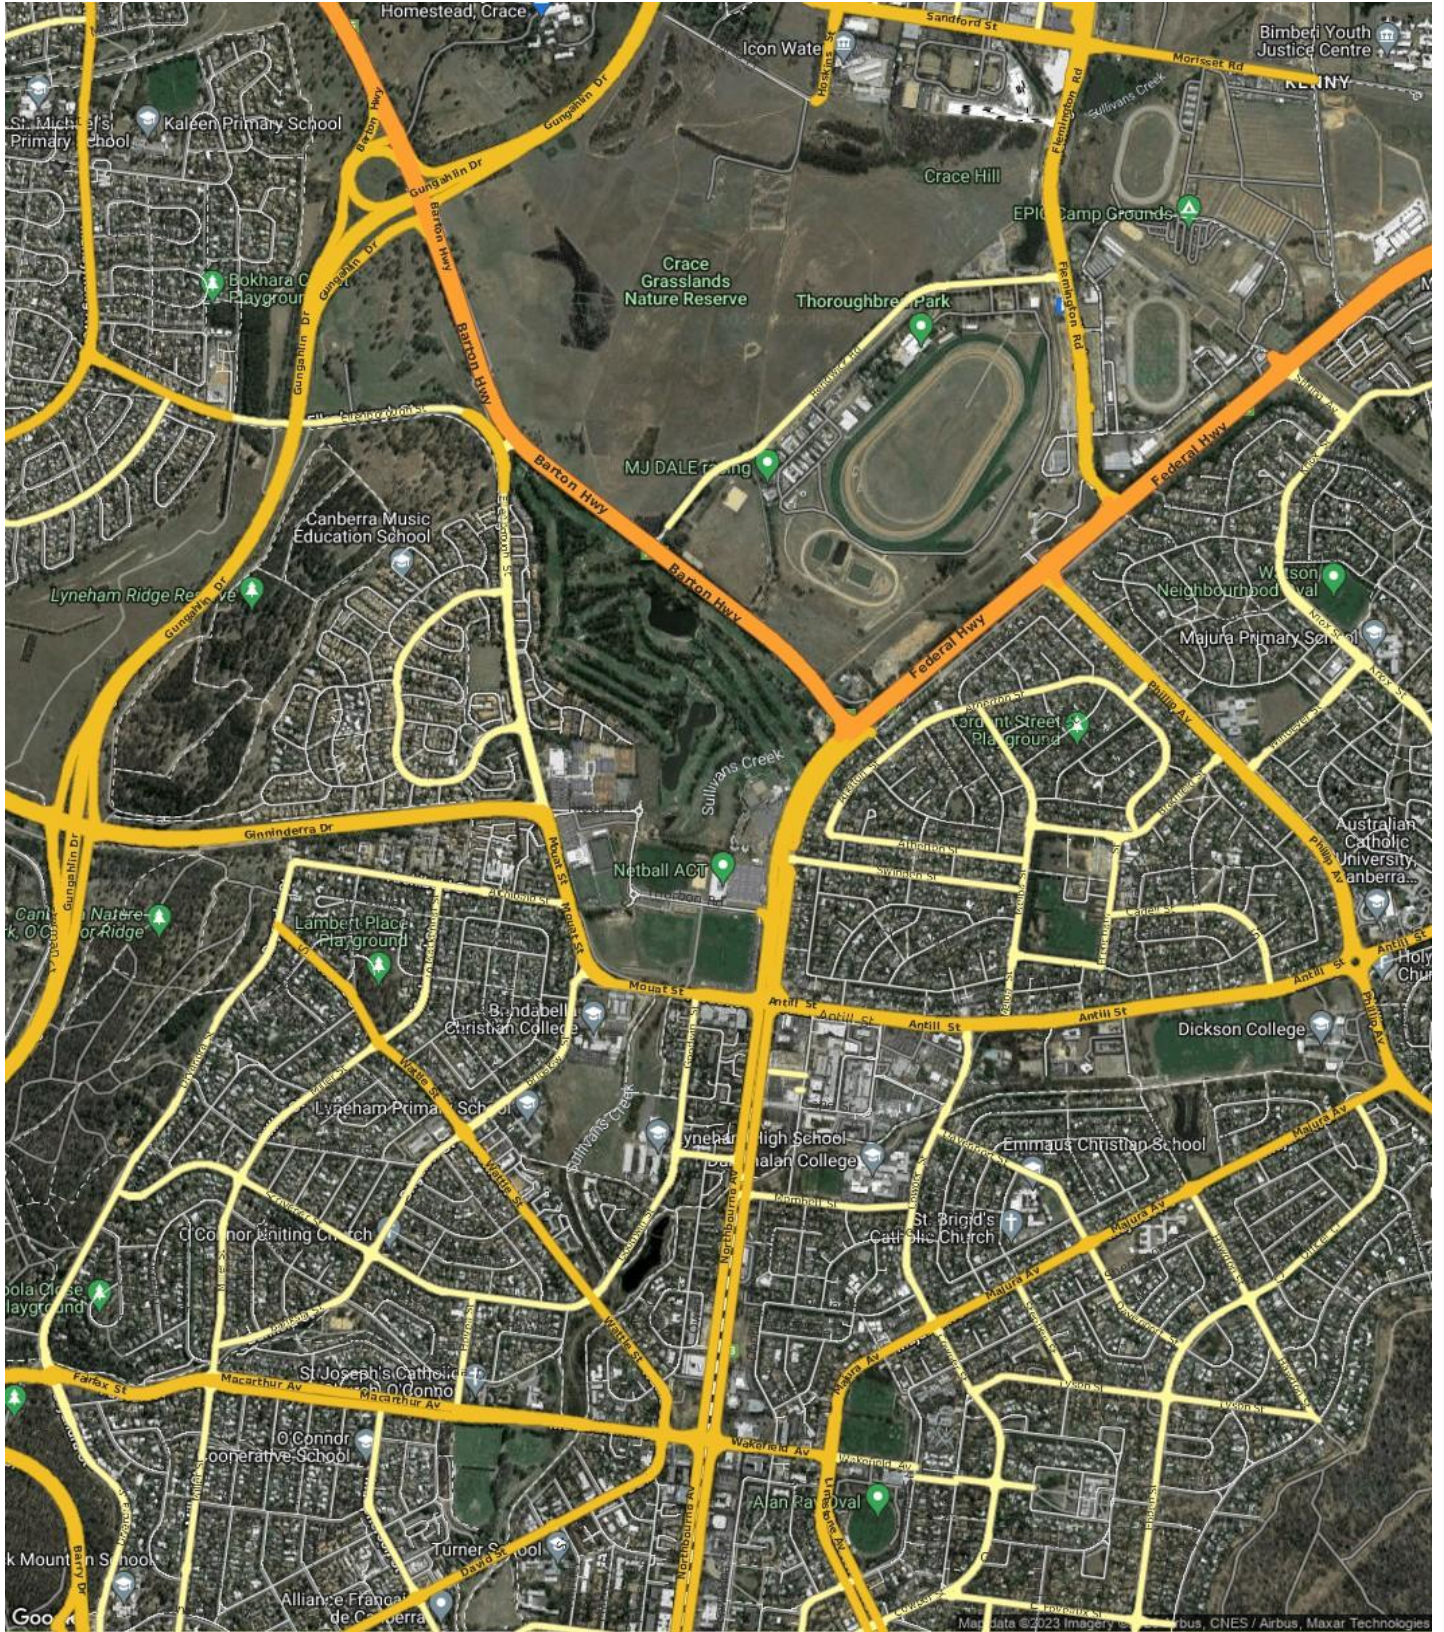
Homestead, Crace
Sandford St
Icon Water
Bimberi Youth Justice Centre
Morisset Rd
KENNY
St Michael's Primary School
Kaleen Primary School
Barton Hwy
Gungahlin Dr
Flemington Rd
Sullivans Creek
Crace Hill
EPIC Camp Grounds
Bokhara Playground
Crace Grasslands Nature Reserve
Thoroughbred Park
Federal Hwy
Barton Hwy
MJ DALE racing
Canberra Music Education School
Lyneham Ridge Reserve
Watson Neighbourhood Oval
Majura Primary School
Federal Hwy
Phillip Av
Sullivans Creek
Ginninderra Dr
Netball ACT
Australian Catholic University, Canberra...
Canberra Nature Park, O'Connor Ridge
Lambert Place Playground
Mouat St
Antill St
Antill St
Antill St
Dickson College
Brindabella Christian College
Lyneham Primary School
Sullivans Creek
Lyneham High School
Daramalan College
Emmaus Christian School
Northbourne Av
O'Connor Uniting Church
St. Brigid's Catholic Church
Majura Av
Lopola Close Playground
Fairfax St
Macarthur Av
St Joseph's Catholic O'Connor
Macarthur Av
O'Connor Cooperative School
Wakefield Av
Alan Ray Oval
Limestone Av
Black Mountain School
Turner School
Alliance Française de Canberra
Google
Map data ©2023 Imagery ©2023 Airbus, CNES / Airbus, Maxar Technologies